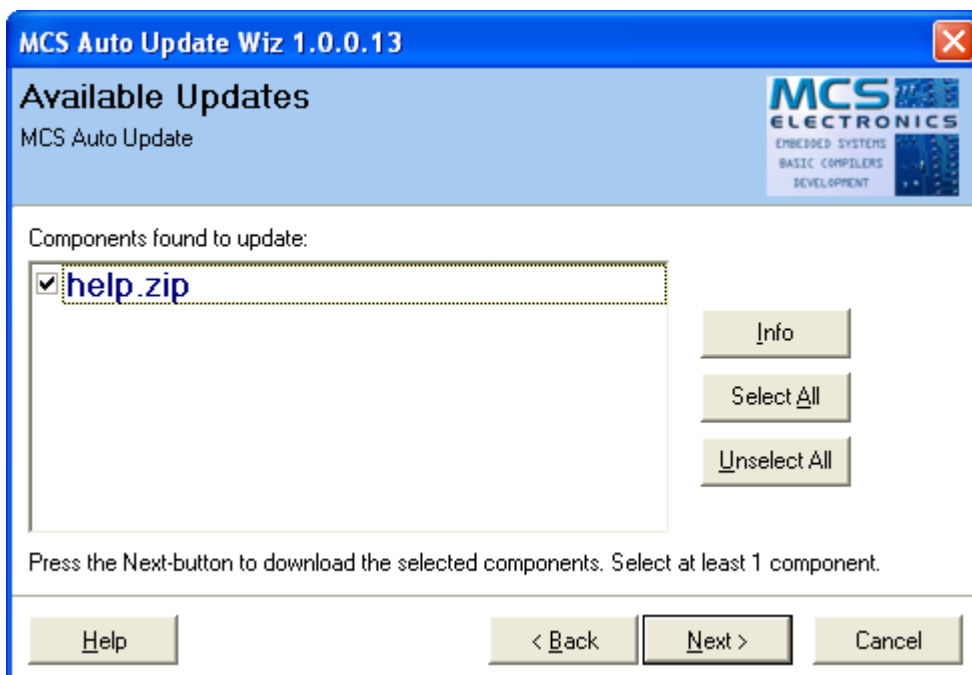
MCS Auto Update Wiz 1.0.0.13

Available Updates
MCS Auto Update

MCS
ELECTRONICS
EMBEDDED SYSTEMS
BASIC COMPILERS
DEVELOPMENT

Components found to update:

help.zip

Info

Select All

Unselect All

Press the Next-button to download the selected components. Select at least 1 component.

Help

< Back

Next >

Cancel